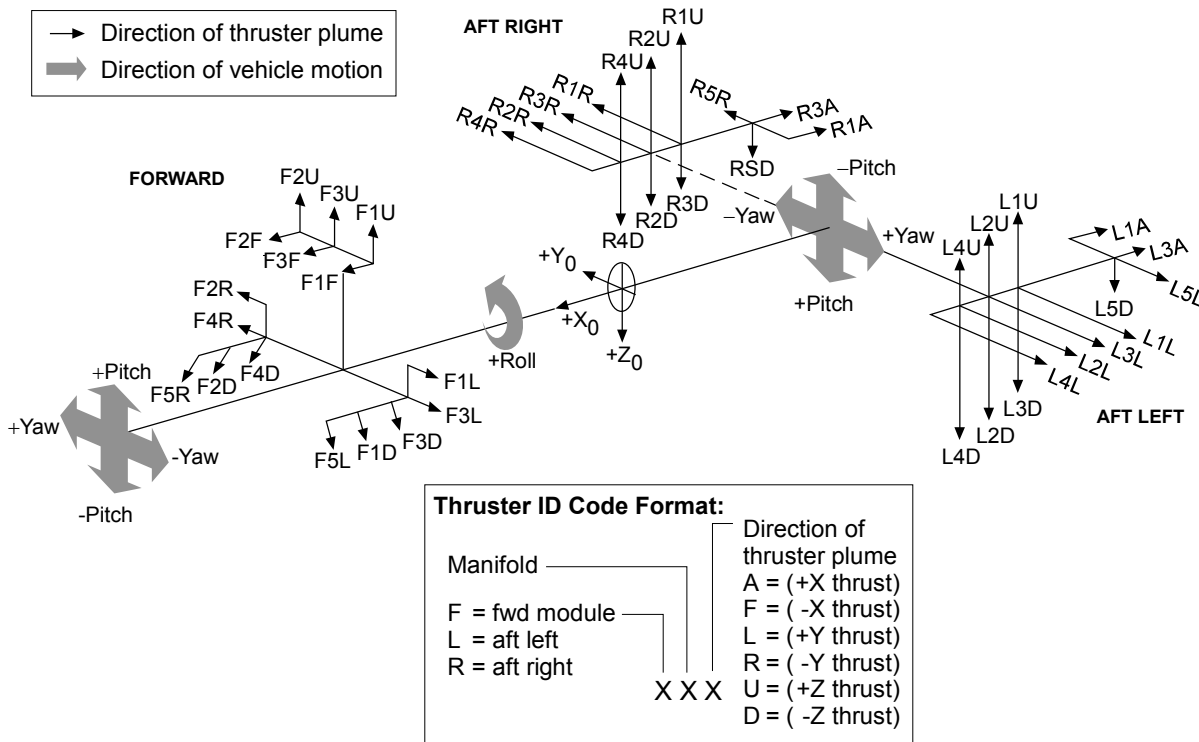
Direction of thruster plume
Direction of vehicle motion

AFT RIGHT

R1U
R2U
R4U
R1R
R3R
R2R
R4R
R5R
R3A
R1A
RSD
R3D
R2D
R4D
–Pitch
–Yaw
+Yaw
+Pitch

FORWARD

F2U
F3U
F1U
F2F
F3F
F1F
F2R
F4R
+Pitch
F5R
F2D
F4D
F1L
F3L
F5L
F1D
F3D
+Yaw
-Yaw
-Pitch

$+Y_0$
$+X_0$
$+Z_0$
+Roll

L1U
L2U
L4U
L1A
L3A
L5L
L5D
L1L
L3L
L2L
L4L
L3D
L2D
L4D

AFT LEFT

Thruster ID Code Format:

Manifold
F = fwd module
L = aft left
R = aft right
X X X
Direction of thruster plume
A = (+X thrust)
F = ( -X thrust)
L = (+Y thrust)
R = ( -Y thrust)
U = (+Z thrust)
D = ( -Z thrust)